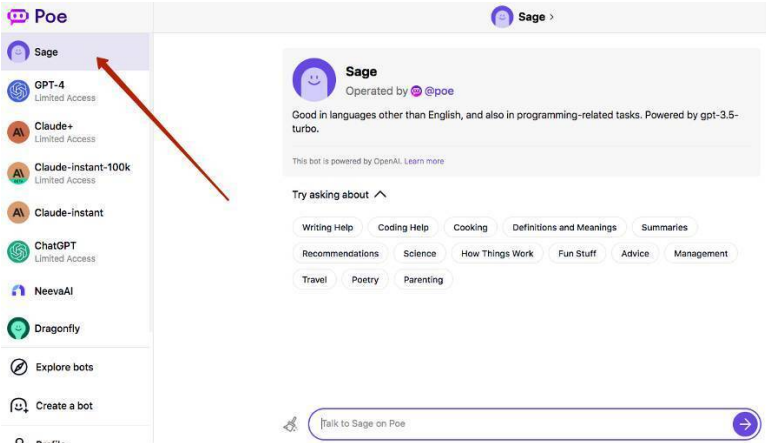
Poe

Sage

GPT-4
Limited Access

Claude+
Limited Access

Claude-instant-100k
Limited Access

Claude-instant

ChatGPT
Limited Access

NeevaAI

Dragonfly

Explore bots

Create a bot

Sage >

Sage
Operated by @poe

Good in languages other than English, and also in programming-related tasks. Powered by gpt-3.5-turbo.

This bot is powered by OpenAI. Learn more

Try asking about

Writing Help
Coding Help
Cooking
Definitions and Meanings
Summaries
Recommendations
Science
How Things Work
Fun Stuff
Advice
Management
Travel
Poetry
Parenting

Talk to Sage on Poe